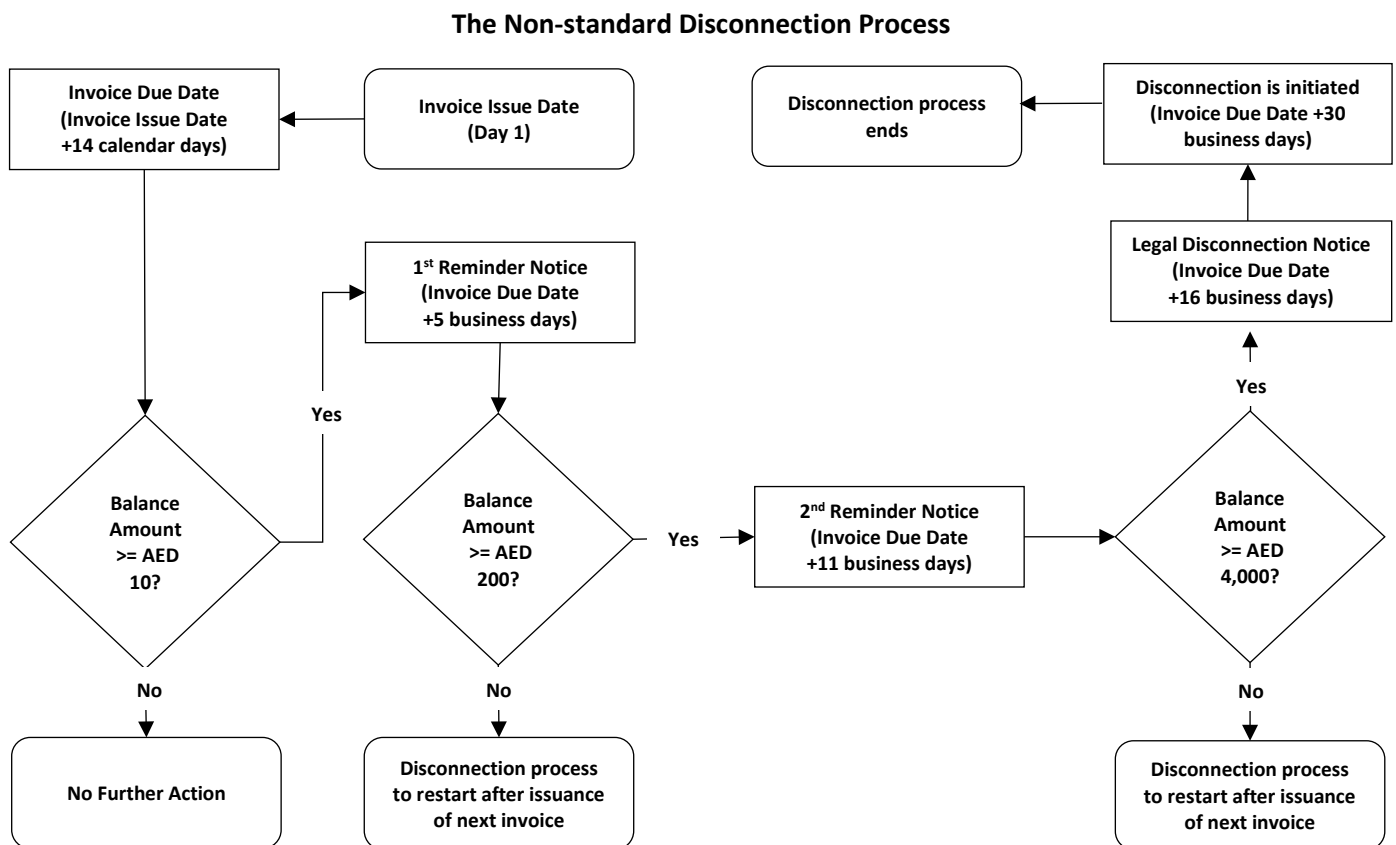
The Non-standard Disconnection Process

Invoice Issue Date (Day 1)

Invoice Due Date (Invoice Issue Date +14 calendar days)

Balance Amount >= AED 10?

No

No Further Action

Yes

1$^{st}$ Reminder Notice (Invoice Due Date +5 business days)

Balance Amount >= AED 200?

No

Disconnection process to restart after issuance of next invoice

Yes

2$^{nd}$ Reminder Notice (Invoice Due Date +11 business days)

Balance Amount >= AED 4,000?

No

Disconnection process to restart after issuance of next invoice

Yes

Legal Disconnection Notice (Invoice Due Date +16 business days)

Disconnection is initiated (Invoice Due Date +30 business days)

Disconnection process ends